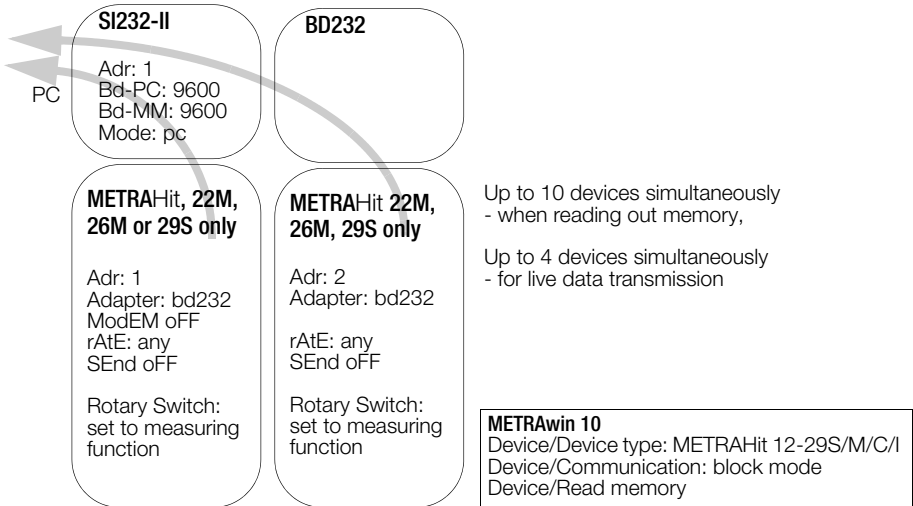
PC

SI232-II

Adr: 1
Bd-PC: 9600
Bd-MM: 9600
Mode: pc

BD232

METRAHit, 22M, 26M or 29S only

Adr: 1
Adapter: bd232
ModEM oFF
rAtE: any
SEnd oFF

Rotary Switch: set to measuring function

METRAHit 22M, 26M, 29S only

Adr: 2
Adapter: bd232

rAtE: any
SEnd oFF

Rotary Switch: set to measuring function

Up to 10 devices simultaneously
- when reading out memory,

Up to 4 devices simultaneously
- for live data transmission

METRAwin 10
Device/Device type: METRAHit 12-29S/M/C/I
Device/Communication: block mode
Device/Read memory